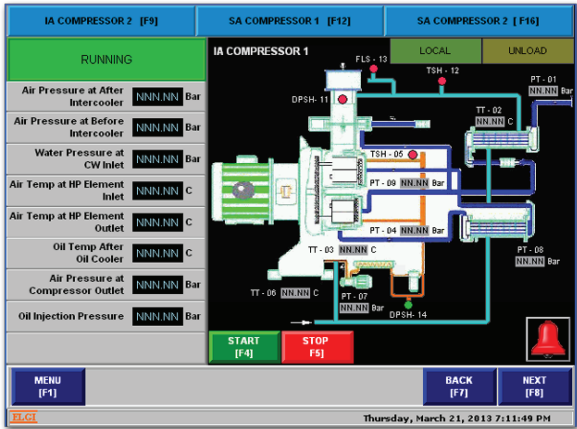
IA COMPRESSOR 2 [F9]
SA COMPRESSOR 1 [F12]
SA COMPRESSOR 2 [F16]

RUNNING

Air Pressure at After Intercooler NNN.NN Bar

Air Pressure at Before Intercooler NNN.NN Bar

Water Pressure at CW Inlet NNN.NN Bar

Air Temp at HP Element Inlet NNN.NN C

Air Temp at HP Element Outlet NNN.NN C

Oil Temp After Oil Cooler NNN.NN C

Air Pressure at Compressor Outlet NNN.NN Bar

Oil Injection Pressure NNN.NN Bar

IA COMPRESSOR 1
LOCAL
UNLOAD

FLS - 13
TSH - 12
PT - 01
NN.NN Bar
DPSH - 11
TT - 02
NN.NN C
TSH - 05
PT - 09 NN.NN Bar
PT - 04 NN.NN Bar
TT - 03 NN.NN C
PT - 08
NN.NN Bar
TT - 06 NN.NN C
PT - 07
NN.NN Bar
DPSH - 14

START
[F4]
STOP
F5]

MENU
[F1]
BACK
[F7]
NEXT
[F8]

ELGI
Thursday, March 21, 2013 7:11:49 PM